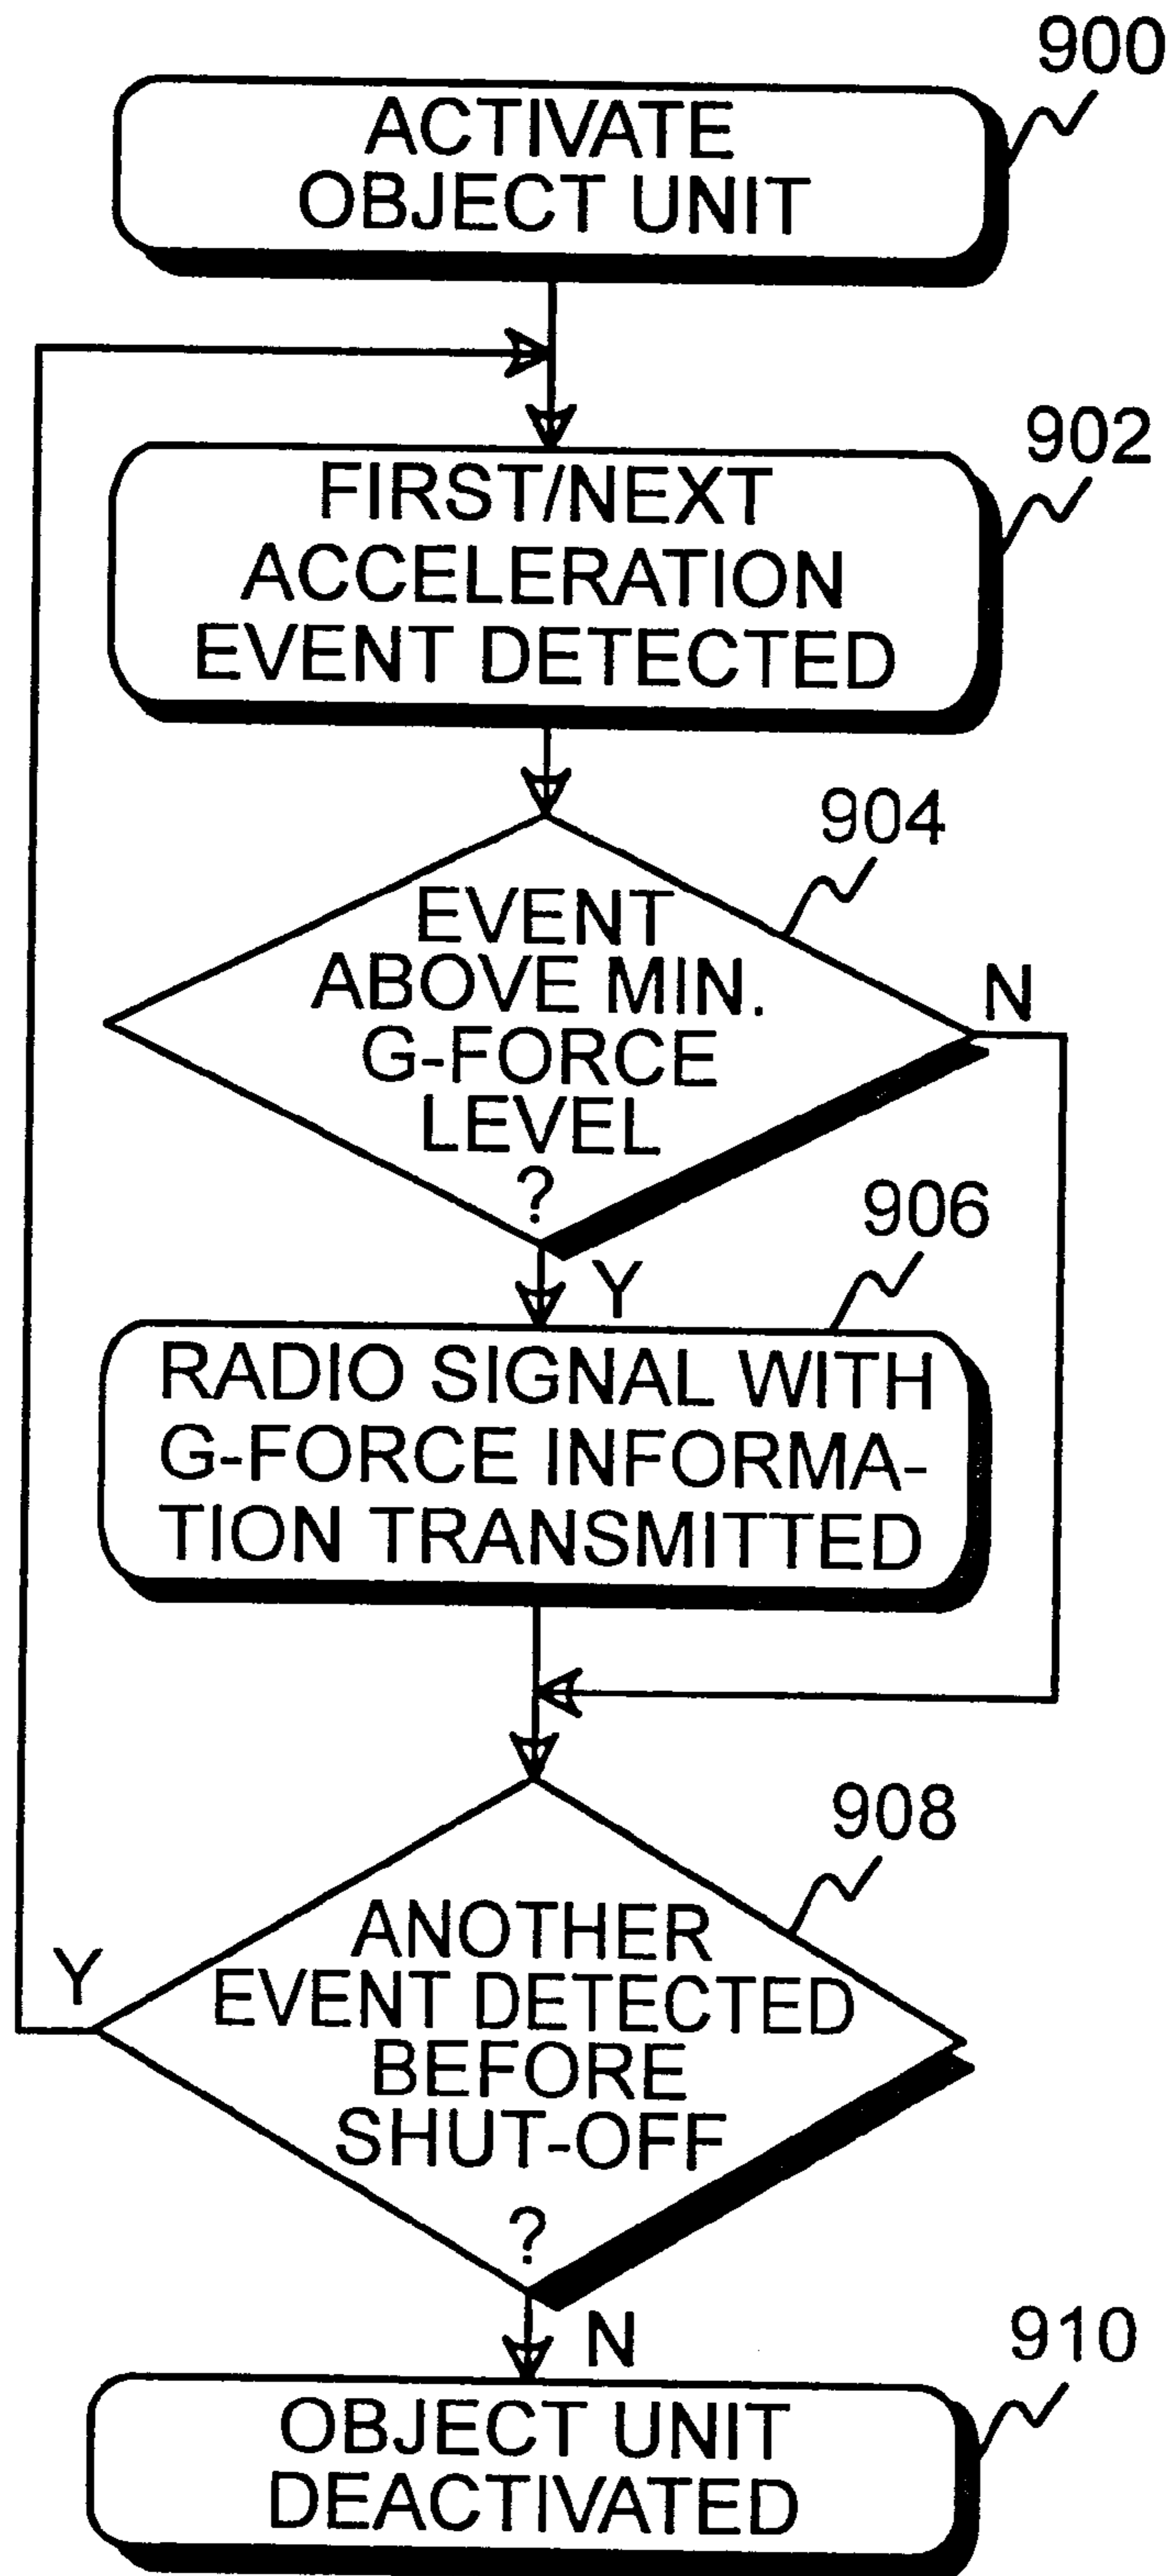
900
ACTIVATE OBJECT UNIT

902
FIRST/NEXT ACCELERATION EVENT DETECTED

904
EVENT ABOVE MIN. G-FORCE LEVEL ?

N

Y

906
RADIO SIGNAL WITH G-FORCE INFORMATION TRANSMITTED

908
ANOTHER EVENT DETECTED BEFORE SHUT-OFF ?

Y

N

910
OBJECT UNIT DEACTIVATED